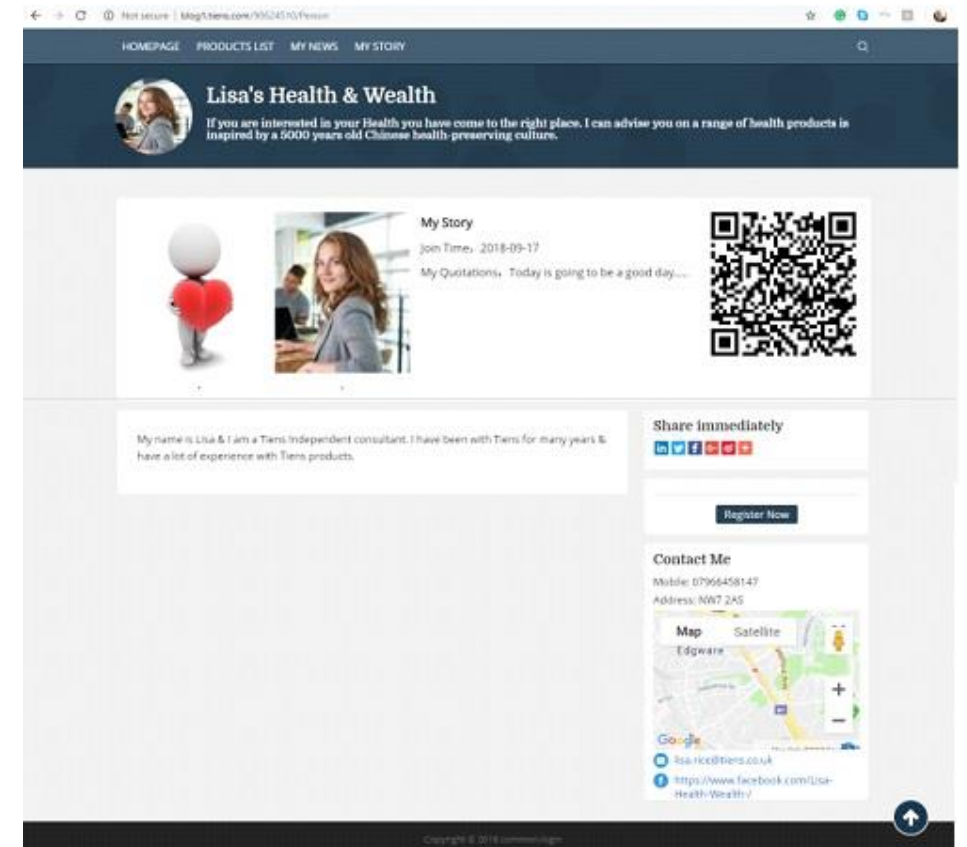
Not secure | blog1.tiens.com/90524510/Person

HOMEPAGE PRODUCTS LIST MY NEWS MY STORY

Lisa's Health & Wealth

If you are interested in your Health you have come to the right place. I can advise you on a range of health products is inspired by a 5000 years old Chinese health-preserving culture.

My Story

Join Time：2018-09-17

My Quotations：Today is going to be a good day.....

My name is Lisa & I am a Tiens Independent consultant. I have been with Tiens for many years & have a lot of experience with Tiens products.

Share immediately

Register Now

Contact Me

Mobile: 07966458147

Address: NW7 2AS

Map Satellite

Edgware

Google

lisa.rice@tiens.co.uk

https://www.facebook.com/Lisa-Health-Wealth-/

Copyright © 2018 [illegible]